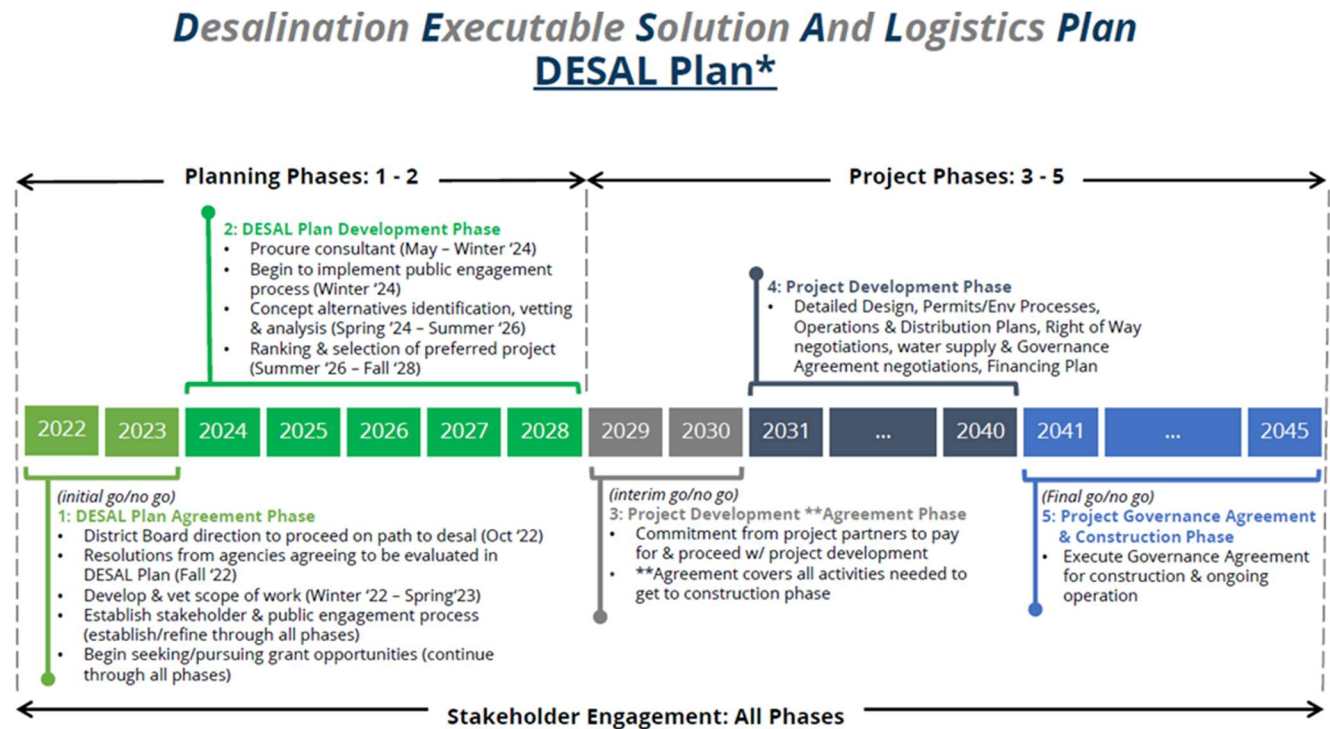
Desalination Executable Solution And Logistics Plan
DESAL Plan*

Planning Phases: 1 - 2

Project Phases: 3 - 5

2: DESAL Plan Development Phase
• Procure consultant (May – Winter '24)
• Begin to implement public engagement process (Winter '24)
• Concept alternatives identification, vetting & analysis (Spring '24 – Summer '26)
• Ranking & selection of preferred project (Summer '26 – Fall '28)

4: Project Development Phase
• Detailed Design, Permits/Env Processes, Operations & Distribution Plans, Right of Way negotiations, water supply & Governance Agreement negotiations, Financing Plan

| 2022 | 2023 | 2024 | 2025 | 2026 | 2027 | 2028 | 2029 | 2030 | 2031 | ... | 2040 | 2041 | ... | 2045 |
|---|---|---|---|---|---|---|---|---|---|---|---|---|---|---|

(initial go/no go)
1: DESAL Plan Agreement Phase
• District Board direction to proceed on path to desal (Oct '22)
• Resolutions from agencies agreeing to be evaluated in DESAL Plan (Fall '22)
• Develop & vet scope of work (Winter '22 – Spring'23)
• Establish stakeholder & public engagement process (establish/refine through all phases)
• Begin seeking/pursuing grant opportunities (continue through all phases)

(interim go/no go)
3: Project Development **Agreement Phase
• Commitment from project partners to pay for & proceed w/ project development
• **Agreement covers all activities needed to get to construction phase

(Final go/no go)
5: Project Governance Agreement & Construction Phase
• Execute Governance Agreement for construction & ongoing operation

Stakeholder Engagement: All Phases